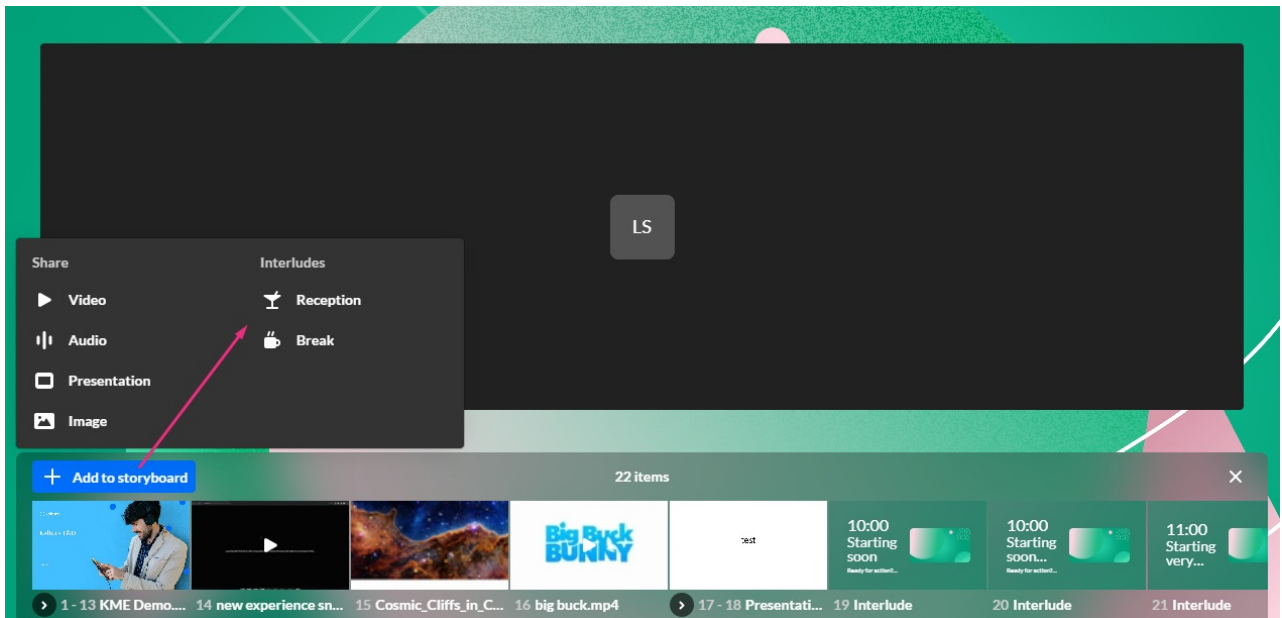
LS

Share

Video

Audio

Presentation

Image

Interludes

Reception

Break

Add to storyboard

22 items

Big Buck BUNNY

test

10:00 Starting soon

Ready for action?...

10:00 Starting soon...

Ready for action?...

11:00 Starting very...

1 - 13 KME Demo....

14 new experience sn...

15 Cosmic_Cliffs_in_C...

16 big buck.mp4

17 - 18 Presentati...

19 Interlude

20 Interlude

21 Interlude